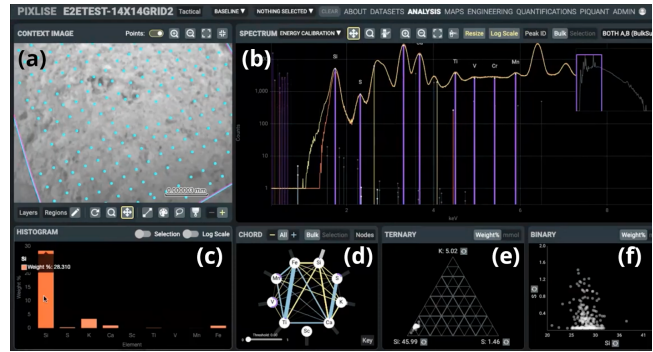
PIXLISE E2ETEST-14X14GRID2 Tactical BASELINE ▼ NOTHING SELECTED ▼ CLEAR ABOUT DATASETS ANALYSIS MAPS ENGINEERING QUANTIFICATIONS PIQUANT ADMIN

CONTEXT IMAGE Points:

(a)

Layers Regions

SPECTRUM ENERGY CALIBRATION ▼ Resize Log Scale Peak ID Bulk Selection BOTH A,B (BulkSu

(b)

Si Ti V Cr Mn

1,000 100 10 1

Counts

keV

HISTOGRAM Selection Log Scale

(c)

Si

Weight %: 28.310

Si S K Ca Sc Ti V Mn Fe

Element

CHORD — All + Bulk Selection Nodes

(d)

Fe Mn V Ti Sc Ca K S Si

Key

TERNARY Weight% mmol

(e)

K: 5.02

Si: 45.99 S: 1.46

BINARY Weight%

(f)

Si